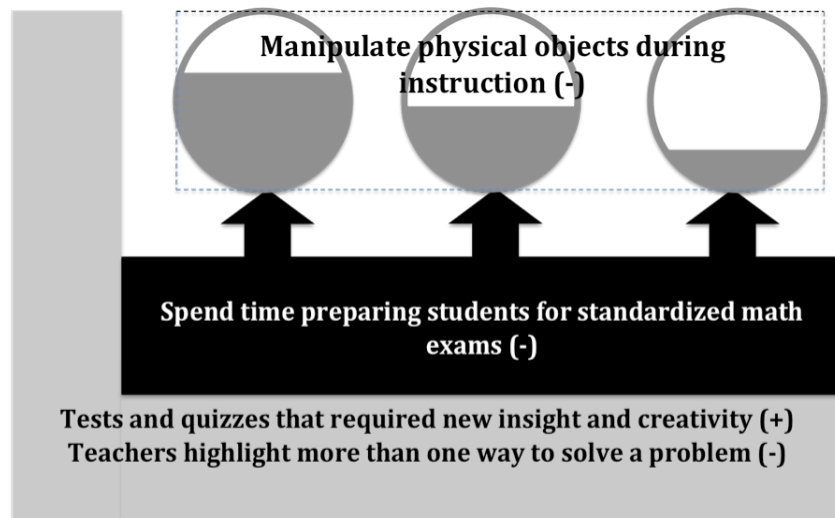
Manipulate physical objects during instruction (-)

Spend time preparing students for standardized math exams (-)

Tests and quizzes that required new insight and creativity (+)
Teachers highlight more than one way to solve a problem (-)